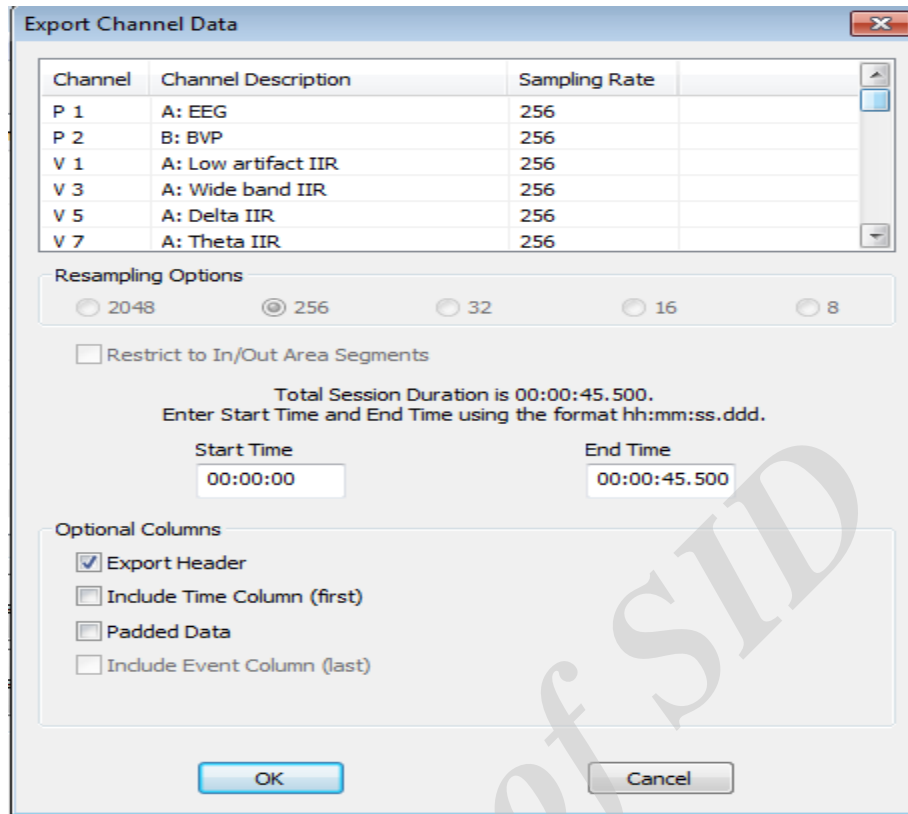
Export Channel Data

| Channel | Channel Description | Sampling Rate |
|---|---|---|
| P 1 | A: EEG | 256 |
| P 2 | B: BVP | 256 |
| V 1 | A: Low artifact IIR | 256 |
| V 3 | A: Wide band IIR | 256 |
| V 5 | A: Delta IIR | 256 |
| V 7 | A: Theta IIR | 256 |

Resampling Options

2048 256 32 16 8

Restrict to In/Out Area Segments

Total Session Duration is 00:00:45.500.
Enter Start Time and End Time using the format hh:mm:ss.ddd.

Start Time
00:00:00

End Time
00:00:45.500

Optional Columns

Export Header

Include Time Column (first)

Padded Data

Include Event Column (last)

OK

Cancel

of SID